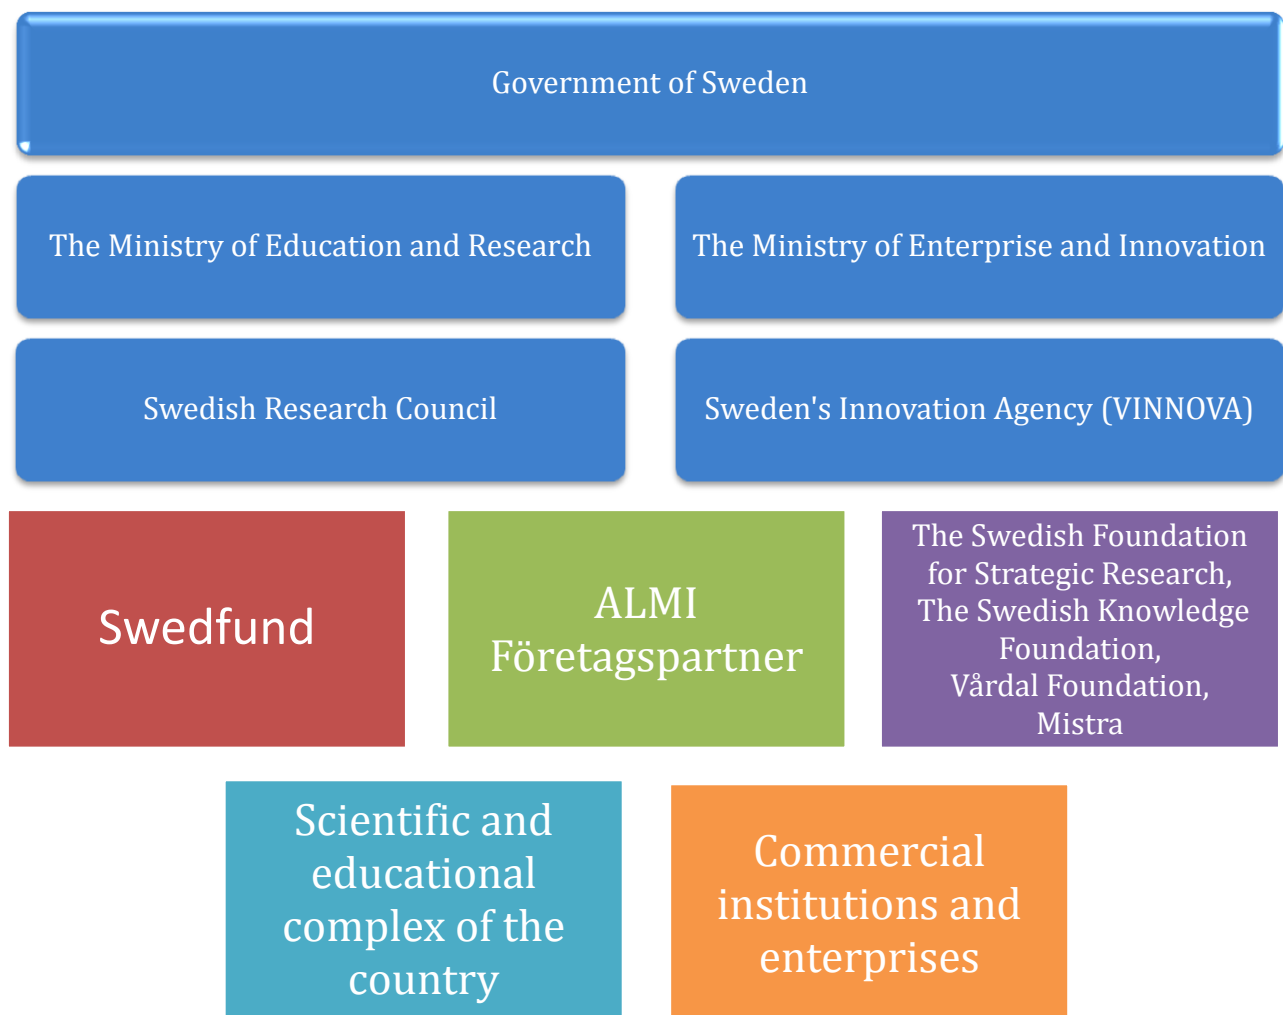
Government of Sweden

The Ministry of Education and Research

The Ministry of Enterprise and Innovation

Swedish Research Council

Sweden's Innovation Agency (VINNOVA)

Swedfund

ALMI Företagspartner

The Swedish Foundation for Strategic Research, The Swedish Knowledge Foundation, Vårdal Foundation, Mistra

Scientific and educational complex of the country

Commercial institutions and enterprises